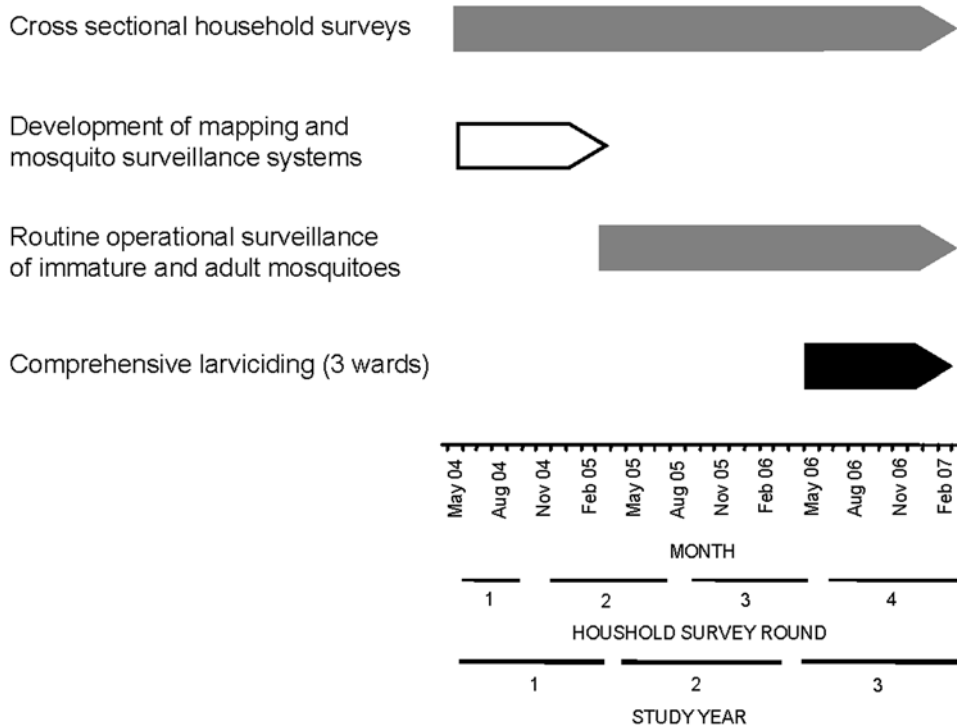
Cross sectional household surveys

Development of mapping and mosquito surveillance systems

Routine operational surveillance of immature and adult mosquitoes

Comprehensive larviciding (3 wards)

May 04 Aug 04 Nov 04 Feb 05 May 05 Aug 05 Nov 05 Feb 06 May 06 Aug 06 Nov 06 Feb 07

MONTH

1 2 3 4

HOUSHOLD SURVEY ROUND

1 2 3

STUDY YEAR